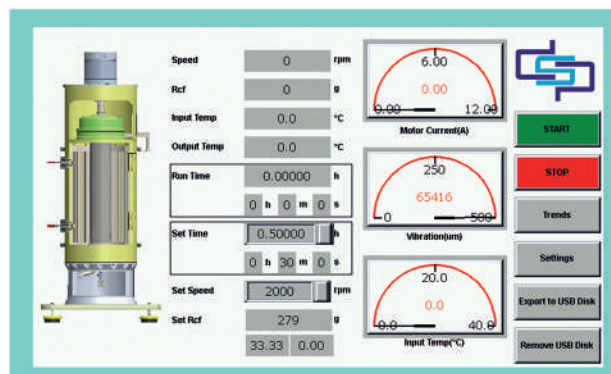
Speed 0 rpm

Rcf 0 g

Input Temp 0.0 °C

Output Temp 0.0 °C

Run Time 0.00000 h

0 h 0 m 0 s

Set Time 0.50000 h

0 h 30 m 0 s

Set Speed 2000 rpm

Set Rcf 279 g

33.33 0.00

6.00
0.00
0.00 12.00
Motor Current(A)

250
65416
0 500
Vibration(um)

20.0
0.0
0.0 40.0
Input Temp(°C)

START

STOP

Trends

Settings

Export to USB Disk

Remove USB Disk